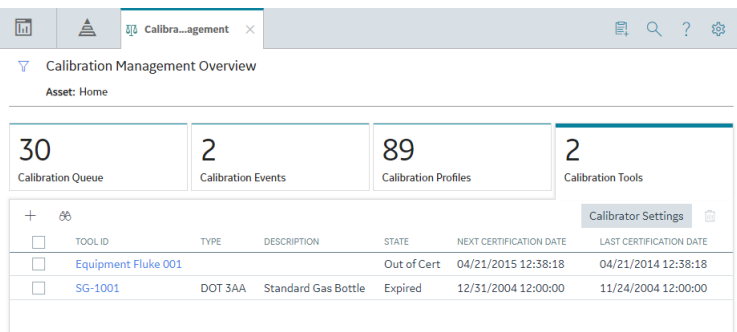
Calibra...agement

Calibration Management Overview

Asset: Home

30
Calibration Queue

2
Calibration Events

89
Calibration Profiles

2
Calibration Tools

Calibrator Settings

| | TOOL ID | TYPE | DESCRIPTION | STATE | NEXT CERTIFICATION DATE | LAST CERTIFICATION DATE |
|---|---|---|---|---|---|---|
| | Equipment Fluke 001 | | | Out of Cert | 04/21/2015 12:38:18 | 04/21/2014 12:38:18 |
| | SG-1001 | DOT 3AA | Standard Gas Bottle | Expired | 12/31/2004 12:00:00 | 11/24/2004 12:00:00 |